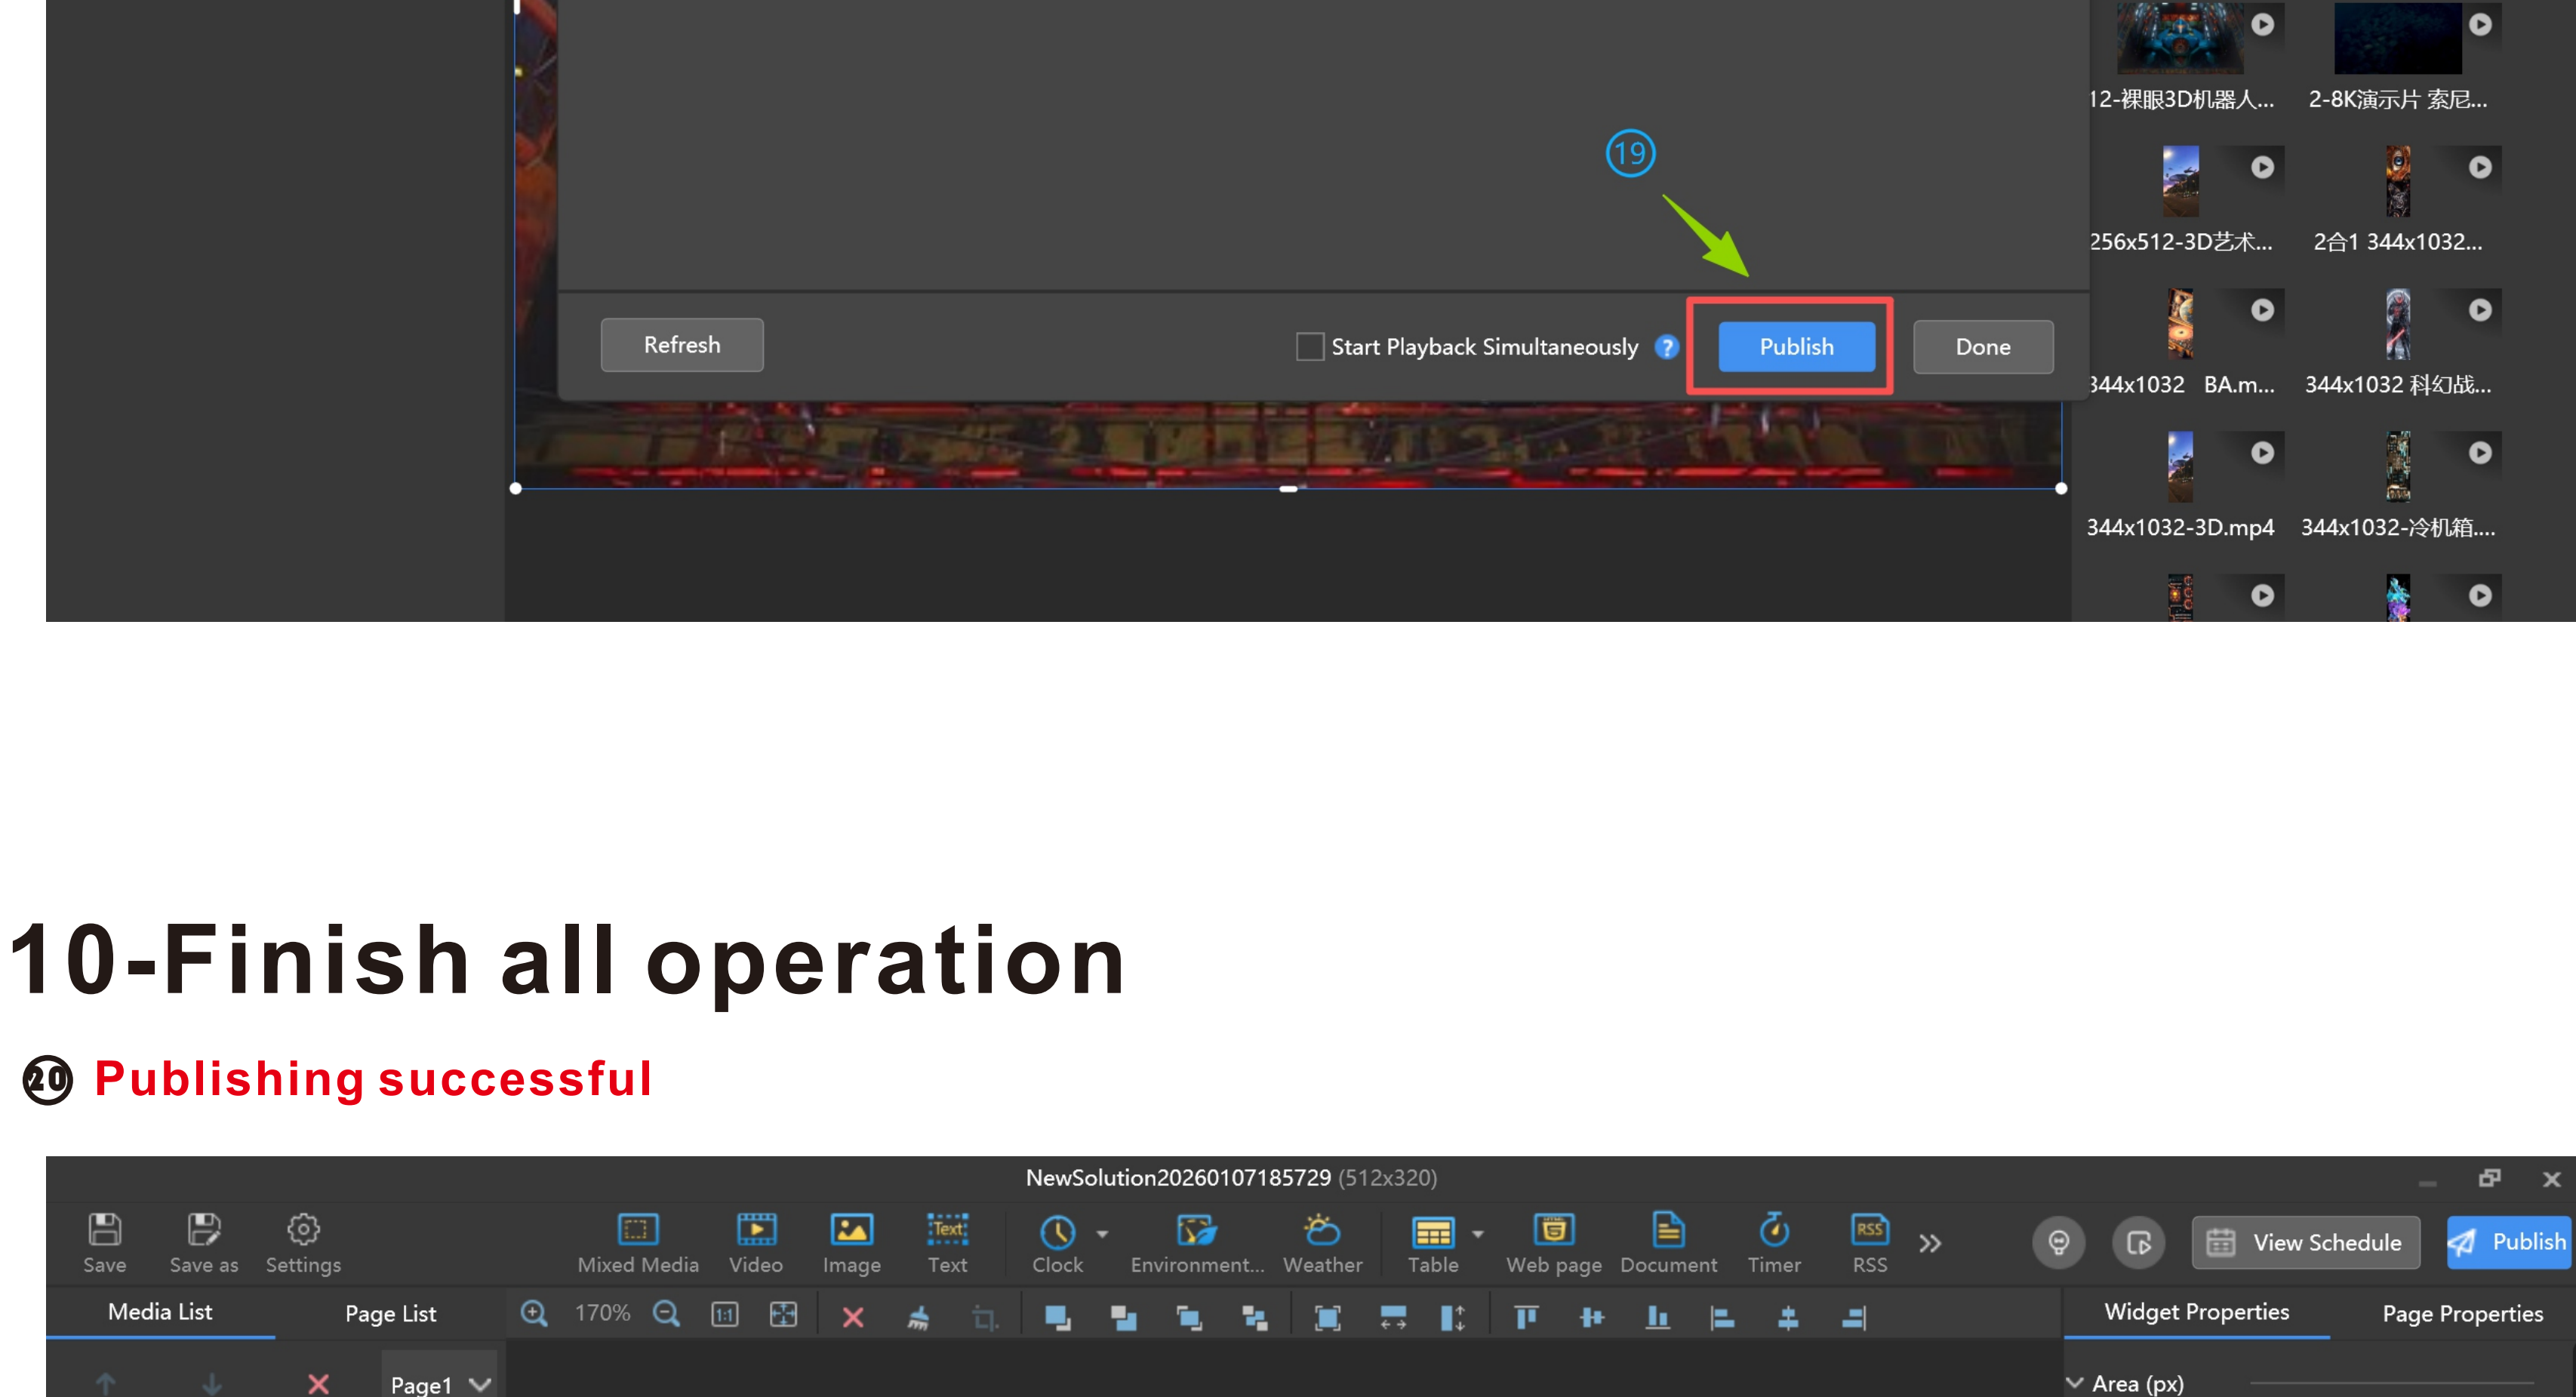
12-裸眼3D机器人...
2-8K演示片 索尼...
19
256x512-3D艺术...
2合1 344x1032...
Refresh
Start Playback Simultaneously
?
Publish
Done
344x1032 BA.m...
344x1032 科幻战...
344x1032-3D.mp4
344x1032-冷机箱....

10-Finish all operation

⑳ Publishing successful

NewSolution20260107185729 (512x320)

Save
Save as
Settings
Mixed Media
Video
Image
Text
Clock
Environment...
Weather
Table
Web page
Document
Timer
RSS
View Schedule
Publish
Media List
Page List
170%
Widget Properties
Page Properties
Page1
Area (px)